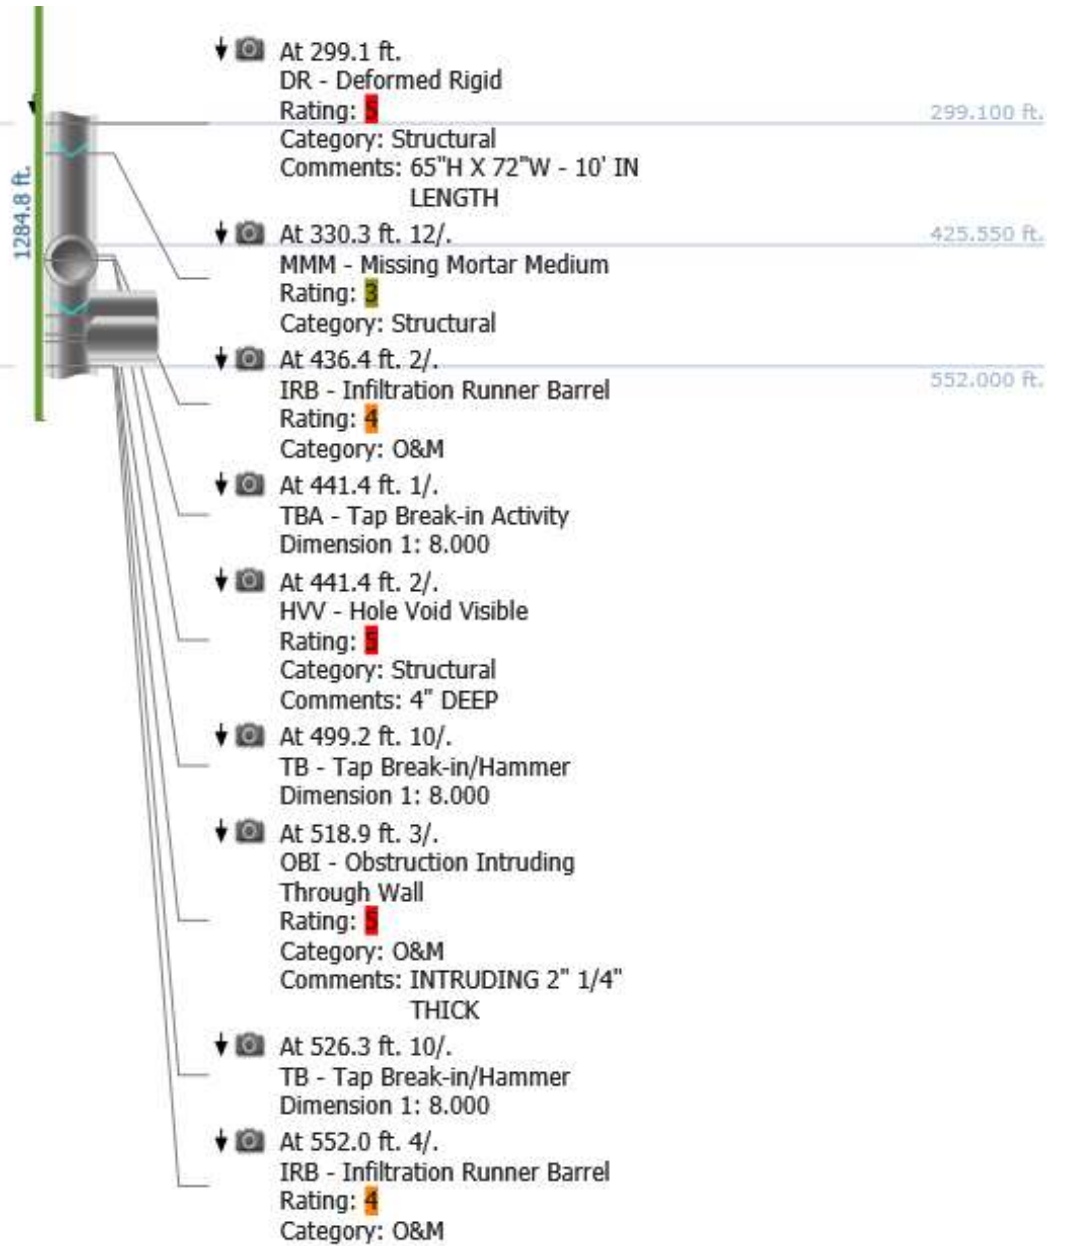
1284.8 ft.

At 299.1 ft.
DR - Deformed Rigid
Rating: 5
Category: Structural
Comments: 65"H X 72"W - 10' IN LENGTH

299.100 ft.

At 330.3 ft. 12/.
MMM - Missing Mortar Medium
Rating: 3
Category: Structural

425.550 ft.

At 436.4 ft. 2/.
IRB - Infiltration Runner Barrel
Rating: 4
Category: O&M

552.000 ft.

At 441.4 ft. 1/.
TBA - Tap Break-in Activity
Dimension 1: 8.000

At 441.4 ft. 2/.
HVV - Hole Void Visible
Rating: 5
Category: Structural
Comments: 4" DEEP

At 499.2 ft. 10/.
TB - Tap Break-in/Hammer
Dimension 1: 8.000

At 518.9 ft. 3/.
OBI - Obstruction Intruding Through Wall
Rating: 5
Category: O&M
Comments: INTRUDING 2" 1/4" THICK

At 526.3 ft. 10/.
TB - Tap Break-in/Hammer
Dimension 1: 8.000

At 552.0 ft. 4/.
IRB - Infiltration Runner Barrel
Rating: 4
Category: O&M